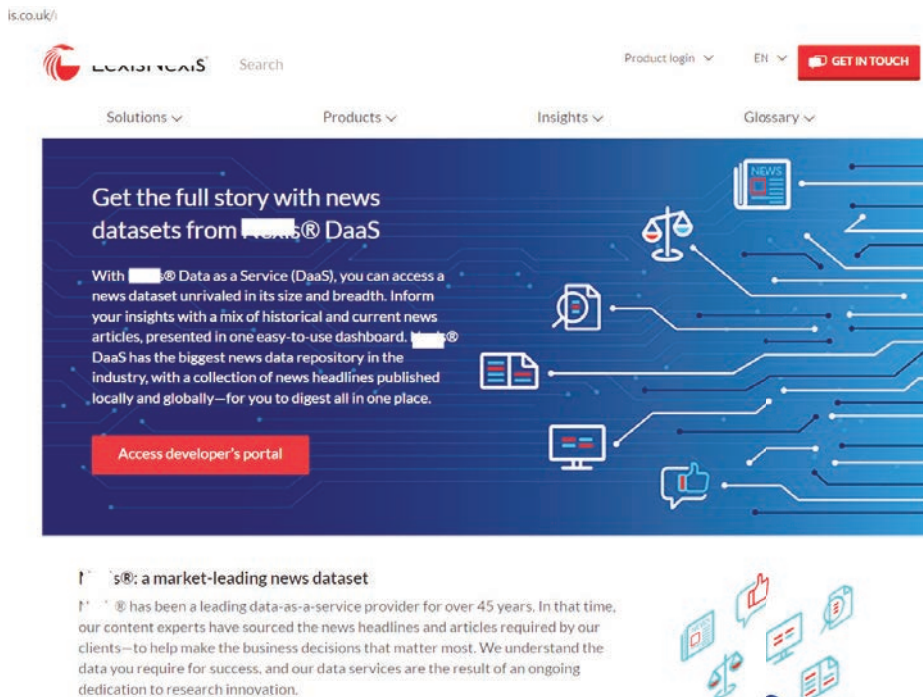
is.co.uk/

LexisNexis Search

Product login EN GET IN TOUCH

Solutions Products Insights Glossary

Get the full story with news datasets from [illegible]® DaaS

With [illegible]® Data as a Service (DaaS), you can access a news dataset unrivaled in its size and breadth. Inform your insights with a mix of historical and current news articles, presented in one easy-to-use dashboard. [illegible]® DaaS has the biggest news data repository in the industry, with a collection of news headlines published locally and globally—for you to digest all in one place.

Access developer's portal

NEWS

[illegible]s®: a market-leading news dataset

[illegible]® has been a leading data-as-a-service provider for over 45 years. In that time, our content experts have sourced the news headlines and articles required by our clients—to help make the business decisions that matter most. We understand the data you require for success, and our data services are the result of an ongoing dedication to research innovation.